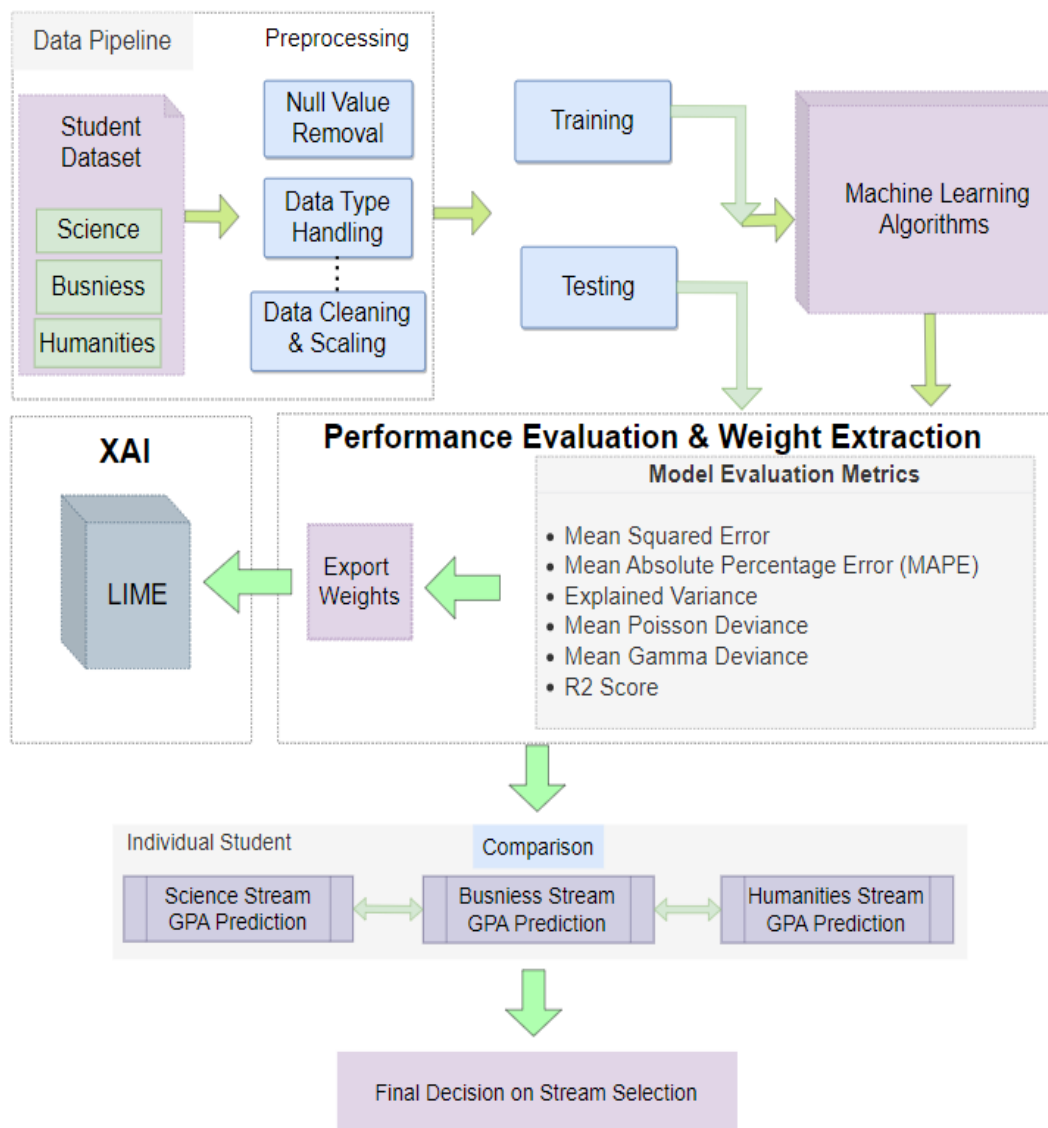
Data Pipeline

Preprocessing

Student Dataset

Science

Busniess

Humanities

Null Value Removal

Data Type Handling

Data Cleaning & Scaling

Training

Testing

Machine Learning Algorithms

XAI

LIME

Performance Evaluation & Weight Extraction

Export Weights

Model Evaluation Metrics

• Mean Squared Error
• Mean Absolute Percentage Error (MAPE)
• Explained Variance
• Mean Poisson Deviance
• Mean Gamma Deviance
• R2 Score

Individual Student

Comparison

Science Stream GPA Prediction

Busniess Stream GPA Prediction

Humanities Stream GPA Prediction

Final Decision on Stream Selection